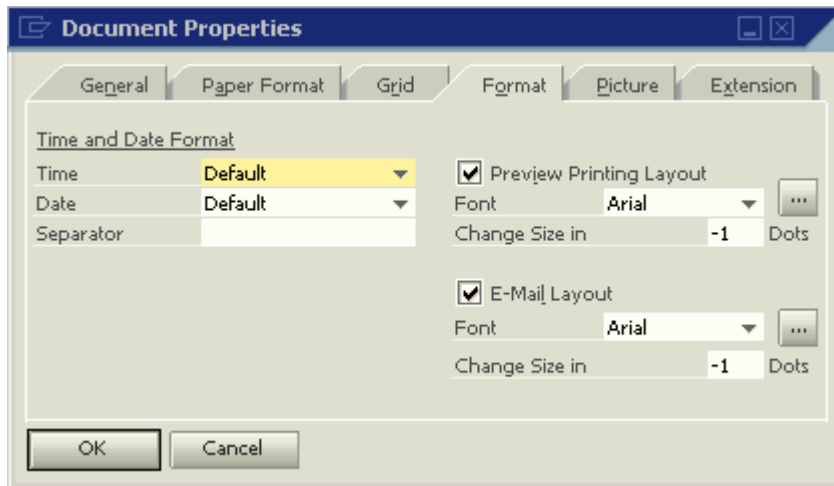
Document Properties

General | Paper Format | Grid | Format | Picture | Extension

Time and Date Format

Time Default

Date Default

Separator

Preview Printing Layout

Font Arial ...

Change Size in -1 Dots

E-Mail Layout

Font Arial ...

Change Size in -1 Dots

OK Cancel